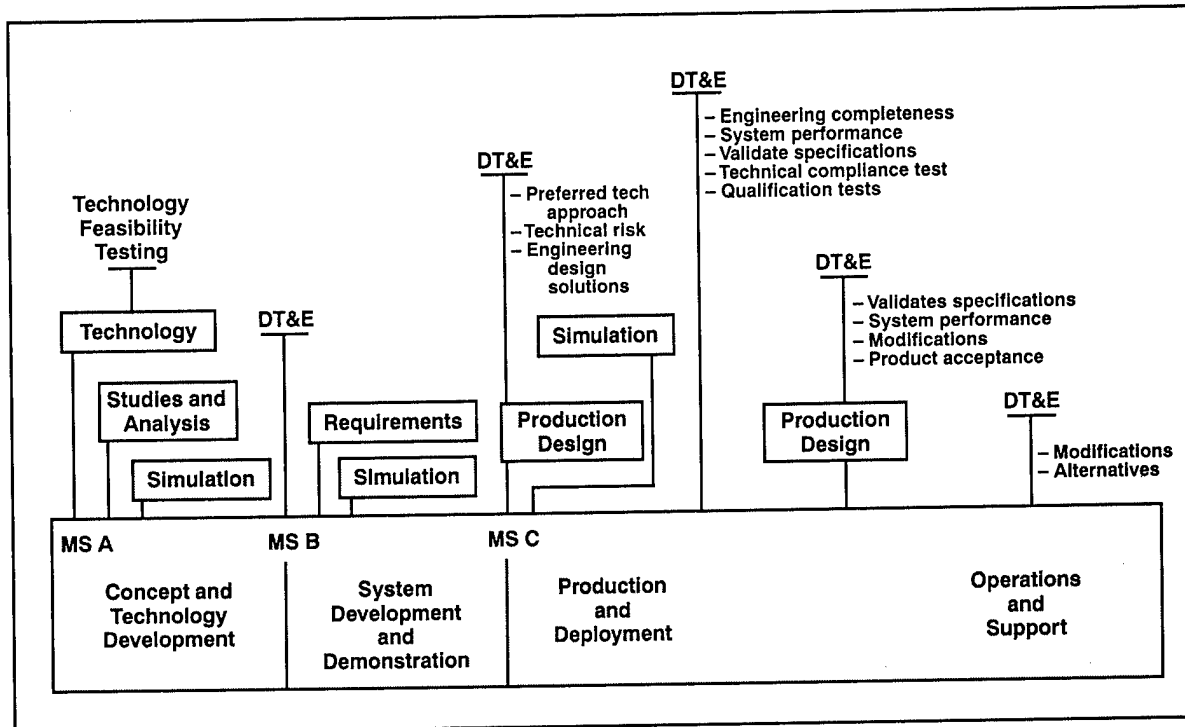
DT&E
– Engineering completeness
– System performance
– Validate specifications
– Technical compliance test
– Qualification tests

DT&E
– Preferred tech approach
– Technical risk
– Engineering design solutions

Technology Feasibility Testing

Technology

DT&E

Studies and Analysis

Simulation

Requirements

Simulation

Simulation

Production Design

DT&E
– Validates specifications
– System performance
– Modifications
– Product acceptance

Production Design

DT&E
– Modifications
– Alternatives

MS A

Concept and Technology Development

MS B

System Development and Demonstration

MS C

Production and Deployment

Operations and Support